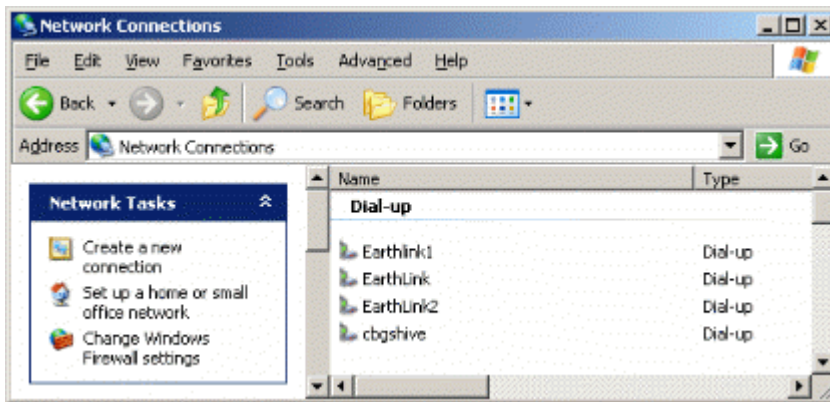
Network Connections

File Edit View Favorites Tools Advanced Help

Back Search Folders

Address Network Connections Go

Network Tasks

Create a new connection

Set up a home or small office network

Change Windows Firewall settings

| Name | Type |
|---|---|
| Dial-up | |
| Earthlink1 | Dial-up |
| EarthLink | Dial-up |
| EarthLink2 | Dial-up |
| cbgshive | Dial-up |